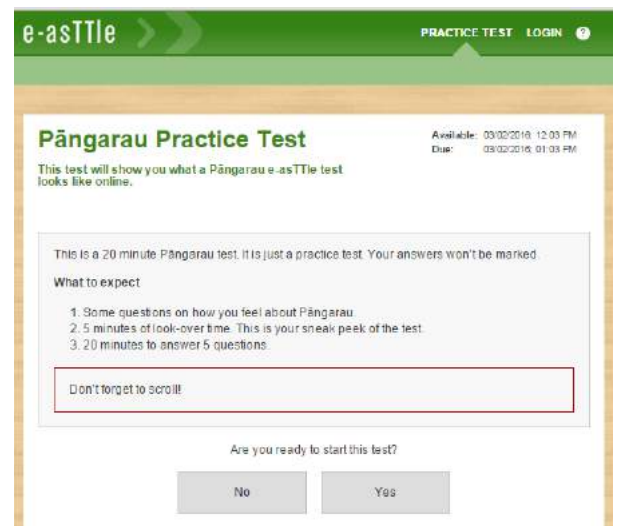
e-asTTle

PRACTICE TEST LOGIN ?

Pāngarau Practice Test

Available: 03/02/2016 12:03 PM
Due: 03/02/2016 01:03 PM

This test will show you what a Pāngarau e-asTTle test looks like online.

This is a 20 minute Pāngarau test. It is just a practice test. Your answers won't be marked.

What to expect

1. Some questions on how you feel about Pāngarau.
2. 5 minutes of look-over time. This is your sneak peek of the test.
3. 20 minutes to answer 5 questions.

Don't forget to scroll!

Are you ready to start this test?

No

Yes